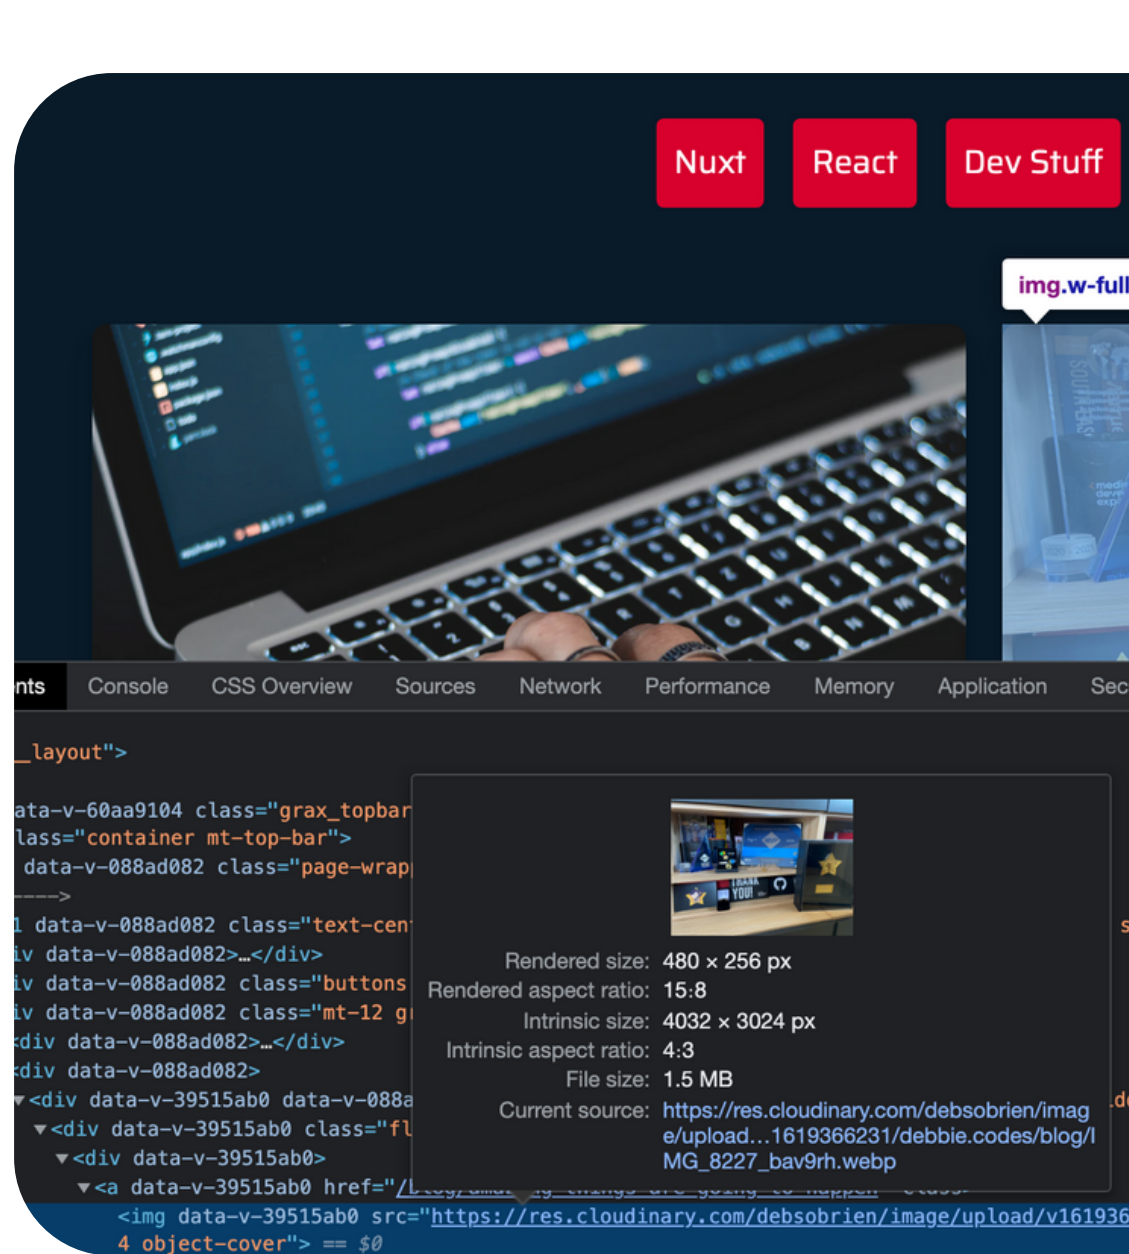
Nuxt
React
Dev Stuff

img.w-full

nts Console CSS Overview Sources Network Performance Memory Application Sec

_layout">
ata-v-60aa9104 class="grax_topbar
lass="container mt-top-bar">
data-v-088ad082 class="page-wrap
---->
1 data-v-088ad082 class="text-cen
iv data-v-088ad082>…</div>
iv data-v-088ad082 class="buttons
iv data-v-088ad082 class="mt-12 g
div data-v-088ad082>…</div>
div data-v-088ad082>
▼<div data-v-39515ab0 data-v-088a
▼<div data-v-39515ab0 class="fl
▼<div data-v-39515ab0>
▼<a data-v-39515ab0 href="/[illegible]
<img data-v-39515ab0 src="https://res.cloudinary.com/debsobrien/image/upload/v161936
4 object-cover"> == $0

Rendered size: 480 × 256 px
Rendered aspect ratio: 15:8
Intrinsic size: 4032 × 3024 px
Intrinsic aspect ratio: 4:3
File size: 1.5 MB
Current source: https://res.cloudinary.com/debsobrien/image/upload…1619366231/debbie.codes/blog/IMG_8227_bav9rh.webp